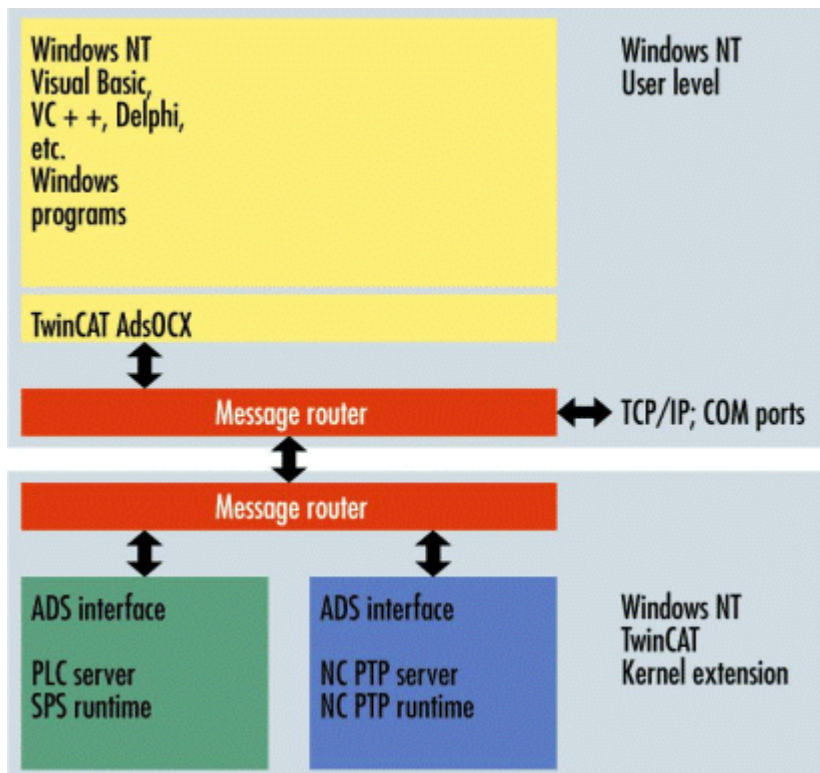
Windows NT
Visual Basic,
VC + +, Delphi,
etc.
Windows
programs

Windows NT
User level

TwinCAT AdsOCX

Message router

TCP/IP; COM ports

Message router

ADS interface

PLC server
SPS runtime

ADS interface

NC PTP server
NC PTP runtime

Windows NT
TwinCAT
Kernel extension